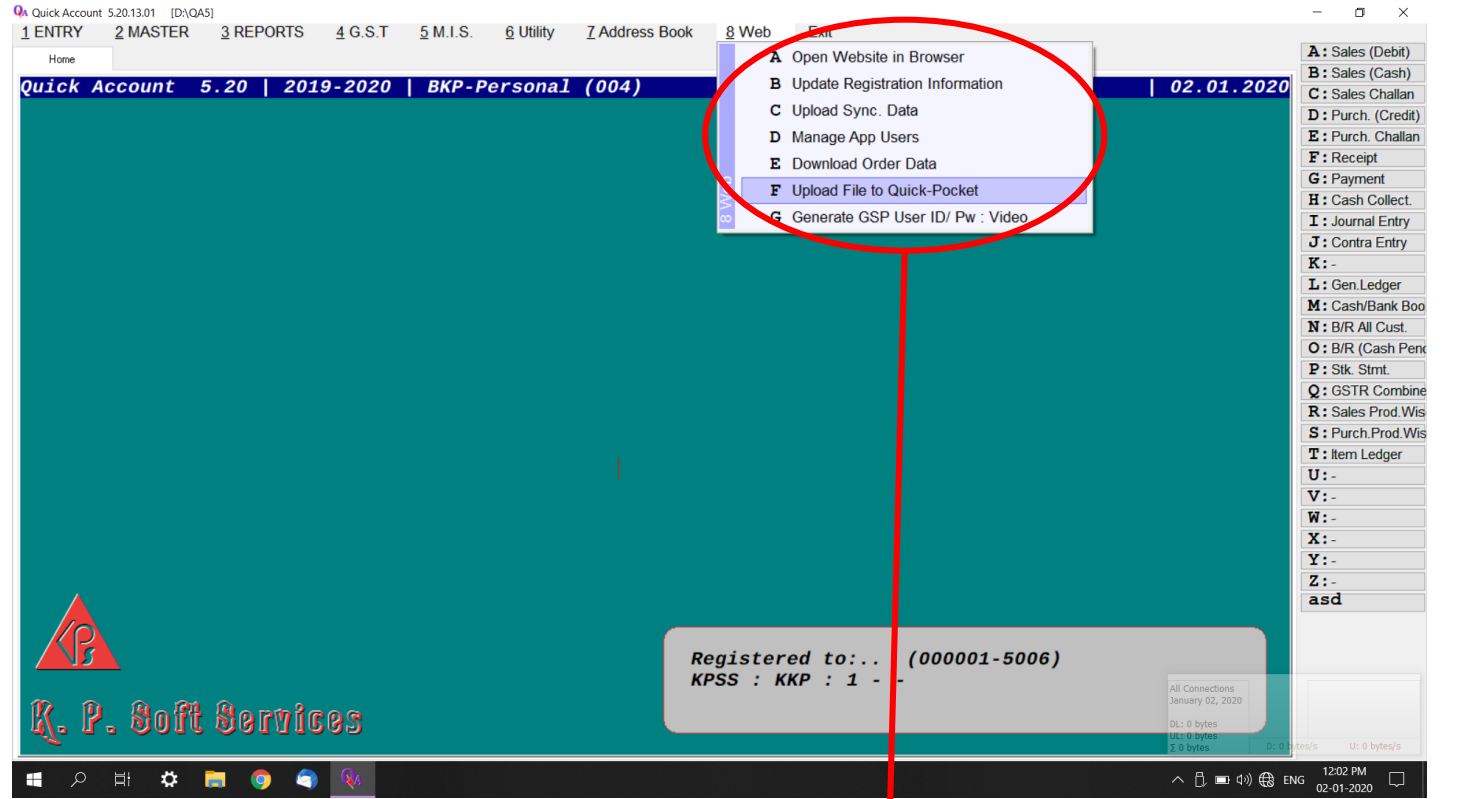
QA Quick Account 5.20.13.01 [D:\QA5]

1 ENTRY 2 MASTER 3 REPORTS 4 G.S.T 5 M.I.S. 6 Utility 7 Address Book 8 Web Exit

Home

Quick Account 5.20 | 2019-2020 | BKP-Personal (004) | 02.01.2020

8 Web

A Open Website in Browser
B Update Registration Information
C Upload Sync. Data
D Manage App Users
E Download Order Data
F Upload File to Quick-Pocket
G Generate GSP User ID/ Pw : Video

A: Sales (Debit)
B: Sales (Cash)
C: Sales Challan
D: Purch. (Credit)
E: Purch. Challan
F: Receipt
G: Payment
H: Cash Collect.
I: Journal Entry
J: Contra Entry
K: -
L: Gen.Ledger
M: Cash/Bank Boo
N: B/R All Cust.
O: B/R (Cash Penc
P: Stk. Stmt.
Q: GSTR Combine
R: Sales Prod.Wis
S: Purch.Prod.Wis
T: Item Ledger
U: -
V: -
W: -
X: -
Y: -
Z: -
asd

Registered to:.. (000001-5006)
KPSS : KKP : 1 - -

K. P. Soft Services

All Connections
January 02, 2020
DL: 0 bytes
UL: 0 bytes
Σ 0 bytes
D: 0 bytes/s U: 0 bytes/s

ENG 12:02 PM 02-01-2020